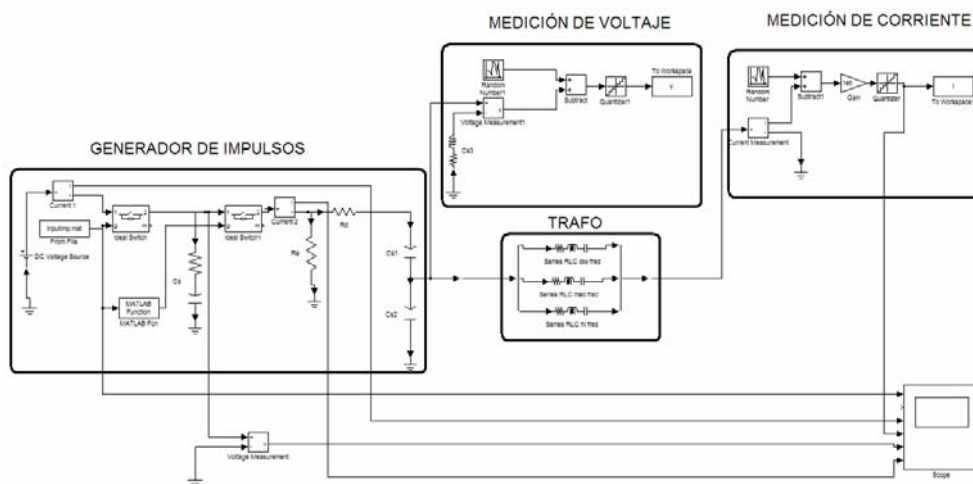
MEDICIÓN DE VOLTAJE

MEDICIÓN DE CORRIENTE

Random Number1
Subtract
Quantizer1
To Workspace
v
Voltage Measurement1
Cs3

Random Number
Subtract1
Gain
Quantizer
To Workspace
Current Measurement

GENERADOR DE IMPULSOS

Current 1
Inputimp.mat
From File
Ideal Switch
Ideal Switch1
Current 2
Rd
DC Voltage Source
Cs
Re
Cs1
Cs2
MATLAB Function
MATLAB Fcn

TRAFO

Series RLC low frec
Series RLC med frec
Series RLC hi frec

Voltage Measurement

Scope